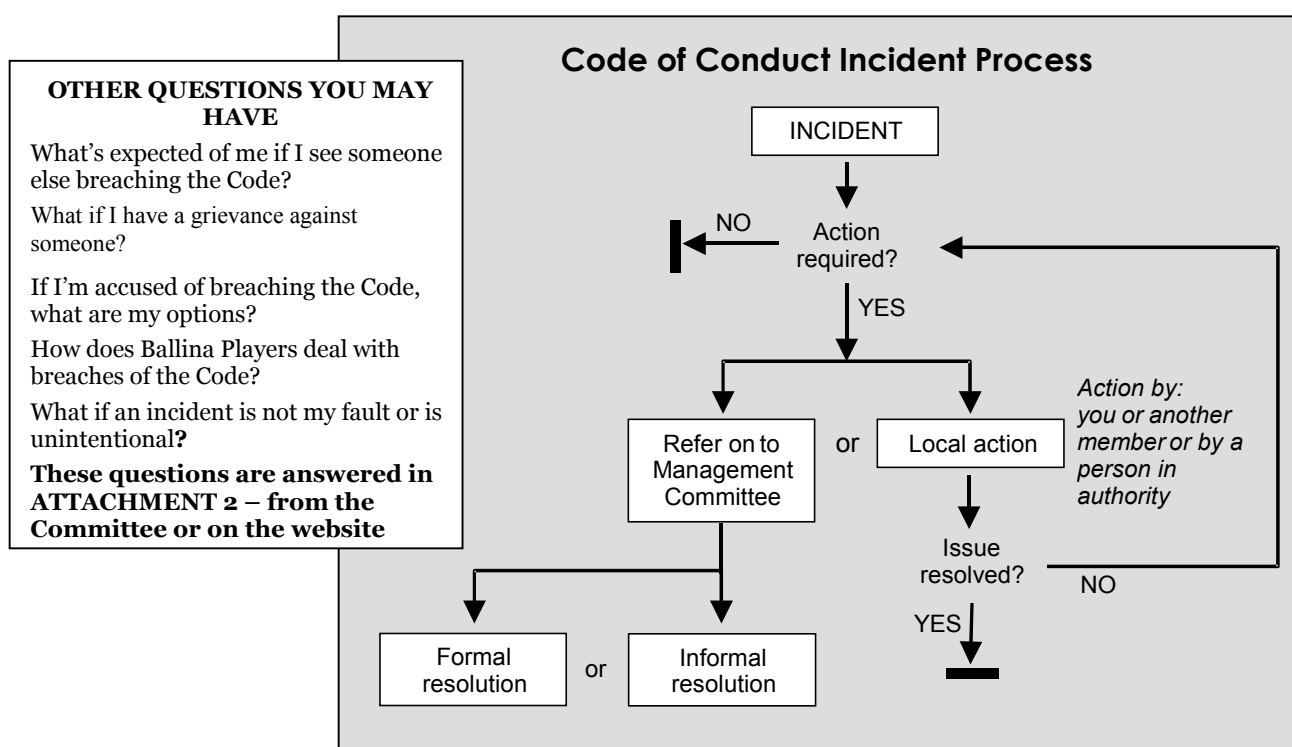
**OTHER QUESTIONS YOU MAY HAVE**

What's expected of me if I see someone else breaching the Code?

What if I have a grievance against someone?

If I'm accused of breaching the Code, what are my options?

How does Ballina Players deal with breaches of the Code?

What if an incident is not my fault or is unintentional**?**

**These questions are answered in ATTACHMENT 2 – from the Committee or on the website**

**Code of Conduct Incident Process**

INCIDENT

NO

Action required?

YES

Refer on to Management Committee

or

Local action

*Action by: you or another member or by a person in authority*

Issue resolved?

NO

YES

Formal resolution

or

Informal resolution